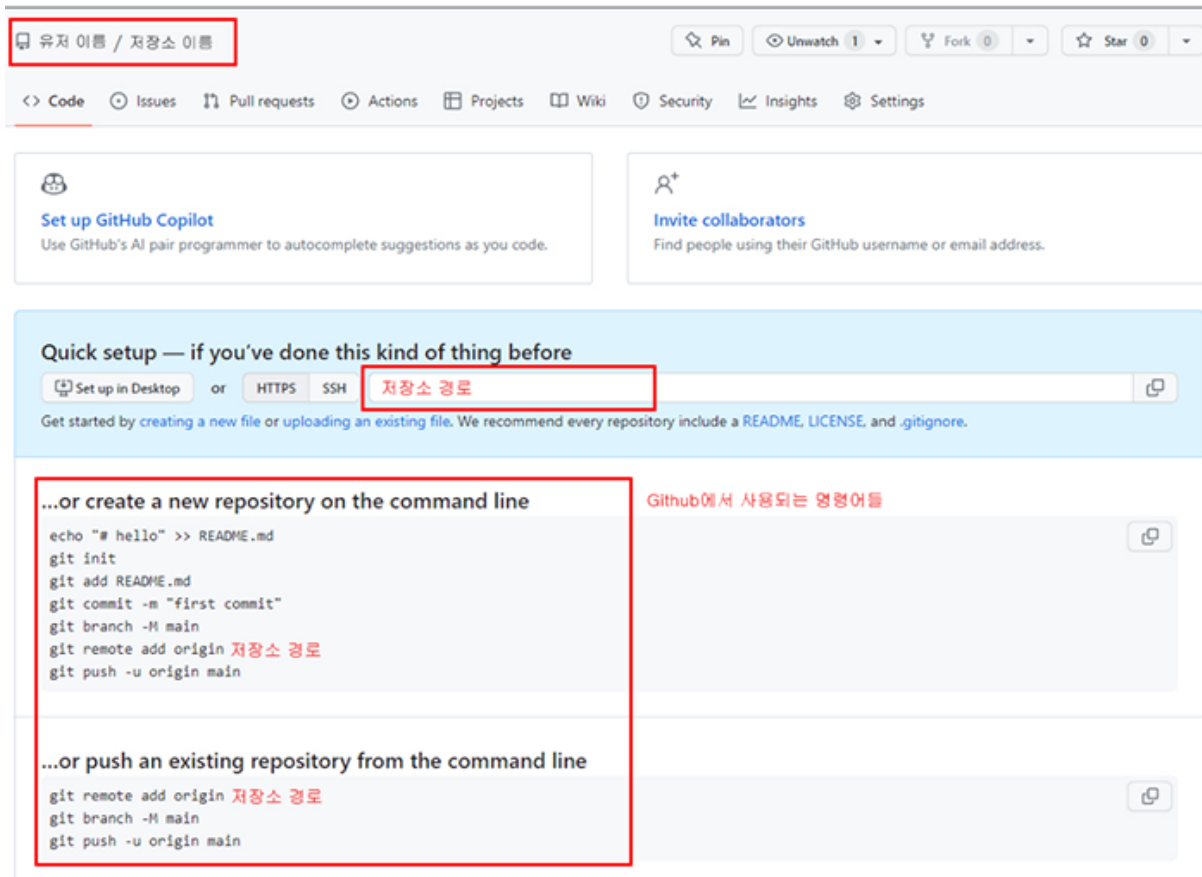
유저 이름 / 저장소 이름

Pin Unwatch 1 Fork 0 Star 0

Code Issues Pull requests Actions Projects Wiki Security Insights Settings

Set up GitHub Copilot
Use GitHub's AI pair programmer to autocomplete suggestions as you code.

Invite collaborators
Find people using their GitHub username or email address.

Quick setup — if you've done this kind of thing before

Set up in Desktop or HTTPS SSH 저장소 경로

Get started by creating a new file or uploading an existing file. We recommend every repository include a README, LICENSE, and .gitignore.

...or create a new repository on the command line

Github에서 사용되는 명령어들

echo "# hello" >> README.md
git init
git add README.md
git commit -m "first commit"
git branch -M main
git remote add origin 저장소 경로
git push -u origin main

...or push an existing repository from the command line

git remote add origin 저장소 경로
git branch -M main
git push -u origin main